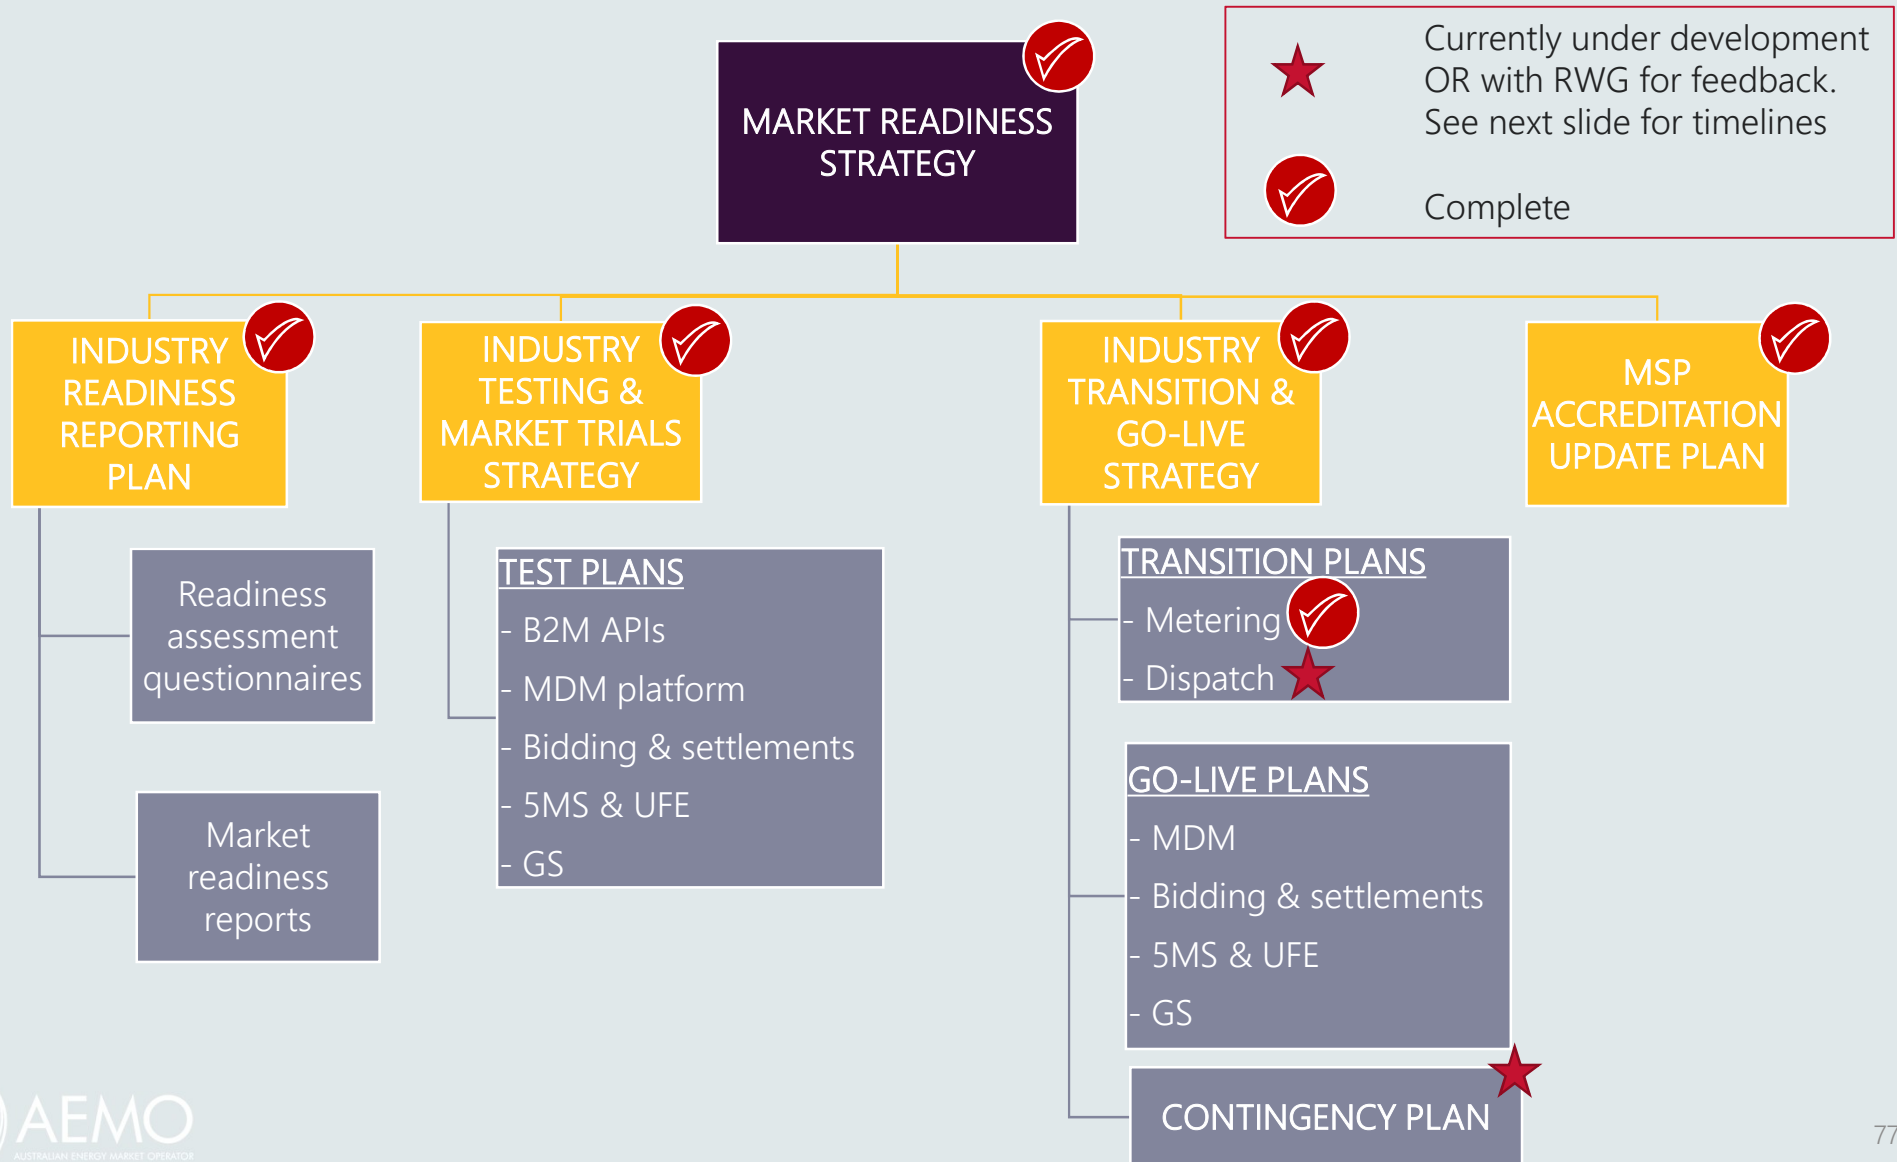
MARKET READINESS STRATEGY

Currently under development OR with RWG for feedback. See next slide for timelines

Complete

INDUSTRY READINESS REPORTING PLAN

Readiness assessment questionnaires

Market readiness reports

INDUSTRY TESTING & MARKET TRIALS STRATEGY

TEST PLANS
- B2M APIs
- MDM platform
- Bidding & settlements
- 5MS & UFE
- GS

INDUSTRY TRANSITION & GO-LIVE STRATEGY

TRANSITION PLANS
- Metering
- Dispatch

GO-LIVE PLANS
- MDM
- Bidding & settlements
- 5MS & UFE
- GS

CONTINGENCY PLAN

MSP ACCREDITATION UPDATE PLAN

AEMO
AUSTRALIAN ENERGY MARKET OPERATOR

77